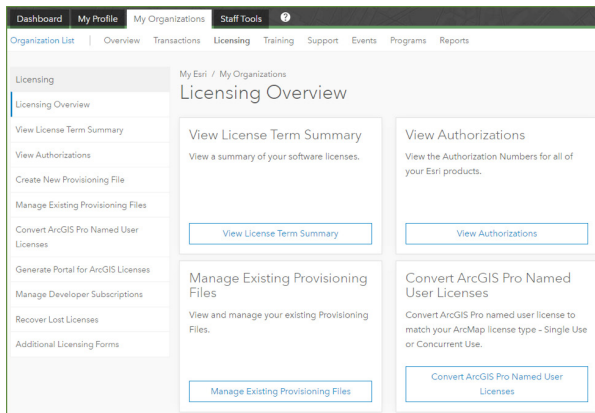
Dashboard | My Profile | My Organizations | Staff Tools | ?

Organization List | Overview | Transactions | Licensing | Training | Support | Events | Programs | Reports

Licensing
Licensing Overview
View License Term Summary
View Authorizations
Create New Provisioning File
Manage Existing Provisioning Files
Convert ArcGIS Pro Named User Licenses
Generate Portal for ArcGIS Licenses
Manage Developer Subscriptions
Recover Lost Licenses
Additional Licensing Forms

My Esri / My Organizations

Licensing Overview

View License Term Summary

View a summary of your software licenses.

View License Term Summary

View Authorizations

View the Authorization Numbers for all of your Esri products.

View Authorizations

Manage Existing Provisioning Files

View and manage your existing Provisioning Files.

Manage Existing Provisioning Files

Convert ArcGIS Pro Named User Licenses

Convert ArcGIS Pro named user license to match your ArcMap license type - Single Use or Concurrent Use.

Convert ArcGIS Pro Named User Licenses